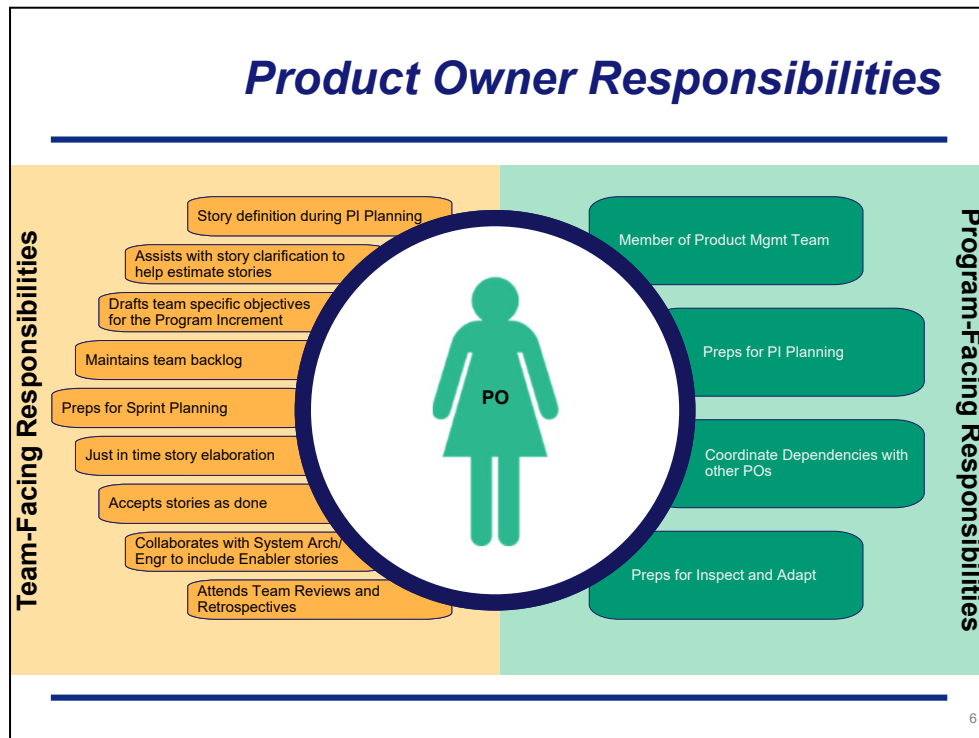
Product Owner Responsibilities

Team-Facing Responsibilities

Story definition during PI Planning

Assists with story clarification to help estimate stories

Drafts team specific objectives for the Program Increment

Maintains team backlog

Preps for Sprint Planning

Just in time story elaboration

Accepts stories as done

Collaborates with System Arch/ Engr to include Enabler stories

Attends Team Reviews and Retrospectives

PO

Member of Product Mgmt Team

Preps for PI Planning

Coordinate Dependencies with other POs

Preps for Inspect and Adapt

Program-Facing Responsibilities

6